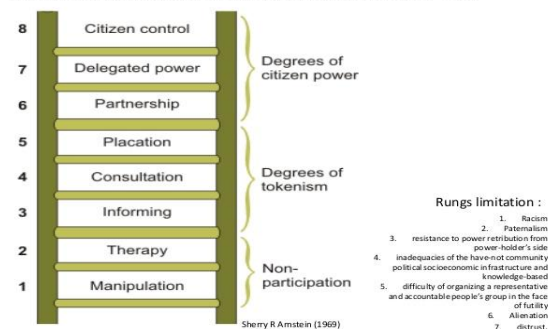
8 Citizen control

7 Delegated power

6 Partnership

Degrees of citizen power

5 Placation

4 Consultation

3 Informing

Degrees of tokenism

2 Therapy

1 Manipulation

Non-participation

Sherry R Arnstein (1969)

Rungs limitation :

1. Racism
2. Paternalism
3. resistance to power retribution from power-holder's side
4. inadequacies of the have-not community political socioeconomic infrastructure and knowledge-based
5. difficulty of organizing a representative and accountable people's group in the face of futility
6. Alienation
7. distrust.